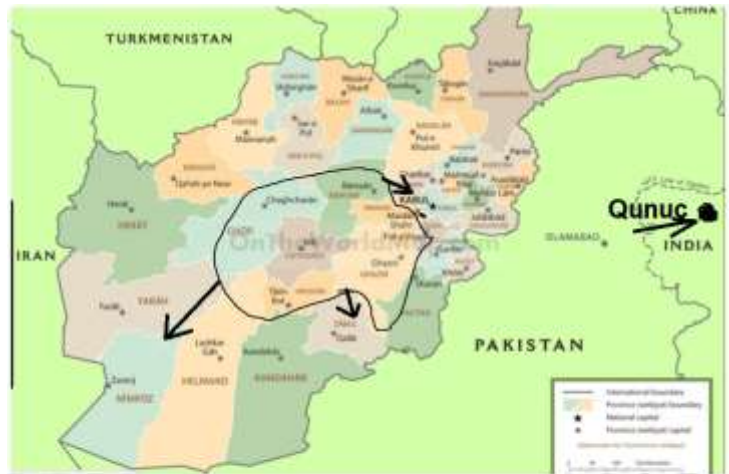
CHINA

TURKMENISTAN

Qunuc

INDIA

IRAN

ISLAMABAD

PAKISTAN

Herat

HERAT

Farah

FARAH

Zaranj

NIMROZ

HELMAND

Lashkar Gah

Kandahar

KANDAHAR

Qalat

ZABUL

Tarin Kot

Ghazni

KABUL

Chaghcharan

GHOR

Bamyan

Mazar-e Sharif

Sheberghan

Maimanah

Sar-e Pul

Qala-ye Now

Kunduz

Taloqan

Faizabad

Pul-e Khumri

Charikar

Jalalabad

Gardez

Khost

Mahmud-e Raqi

Asadabad

Mehtar Lam

Nili

OnTheWorldMap.com

International boundary

Province (welayat) boundary

National capital

Province (welayat) capital